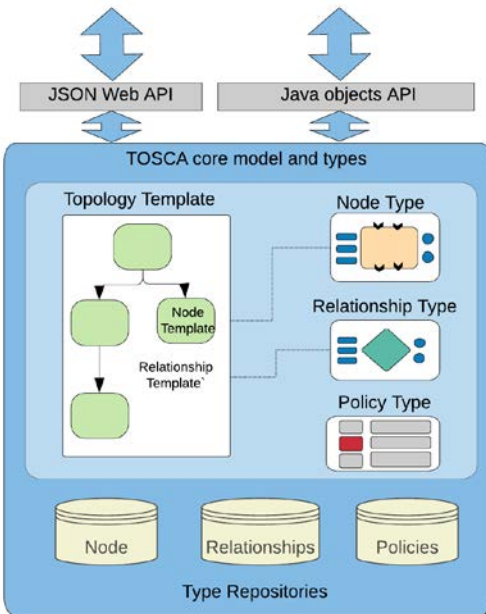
JSON Web API

Java objects API

TOSCA core model and types

Topology Template

Node Template

Relationship Template`

Node Type

Relationship Type

Policy Type

Node

Relationships

Policies

Type Repositories